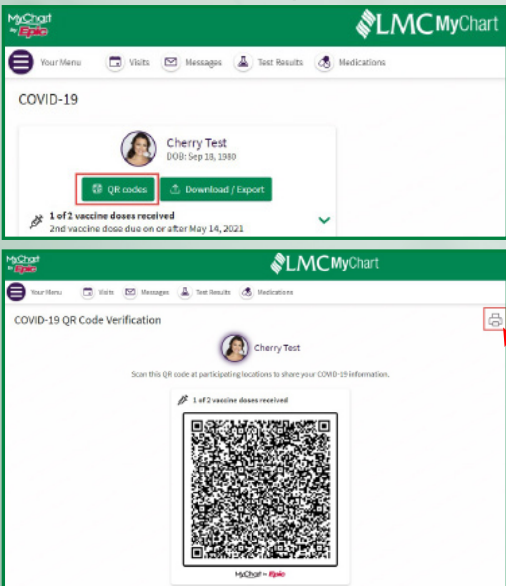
MyChart by Epic

LMC MyChart

Your Menu | Visits | Messages | Test Results | Medications

COVID-19

Cherry Test
DOB: Sep 18, 1980

QR codes | Download / Export

1 of 2 vaccine doses received
2nd vaccine dose due on or after May 14, 2021

MyChart by Epic

LMC MyChart

Your Menu | Visits | Messages | Test Results | Medications

COVID-19 QR Code Verification

Cherry Test

Scan this QR code at participating locations to share your COVID-19 information.

1 of 2 vaccine doses received

MyChart by Epic